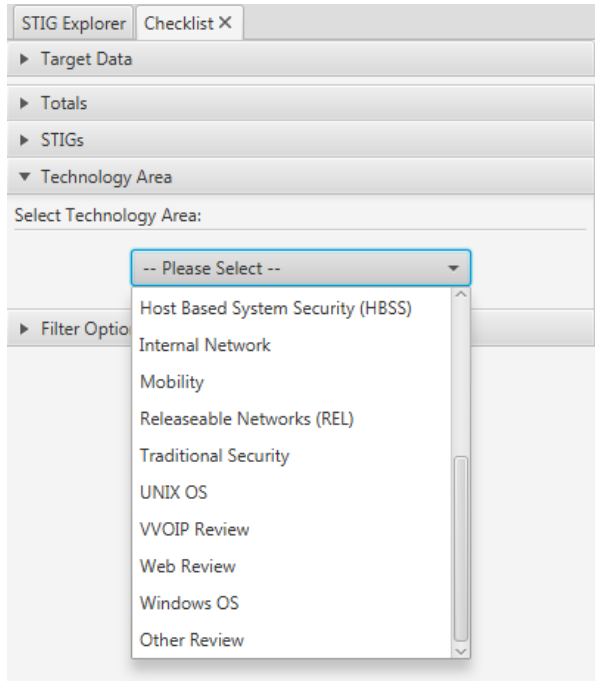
STIG Explorer | Checklist ✕

▶ Target Data

▶ Totals

▶ STIGs

▼ Technology Area

Select Technology Area:

-- Please Select --

▶ Filter Optio

Host Based System Security (HBSS)
Internal Network
Mobility
Releaseable Networks (REL)
Traditional Security
UNIX OS
VVOIP Review
Web Review
Windows OS
Other Review